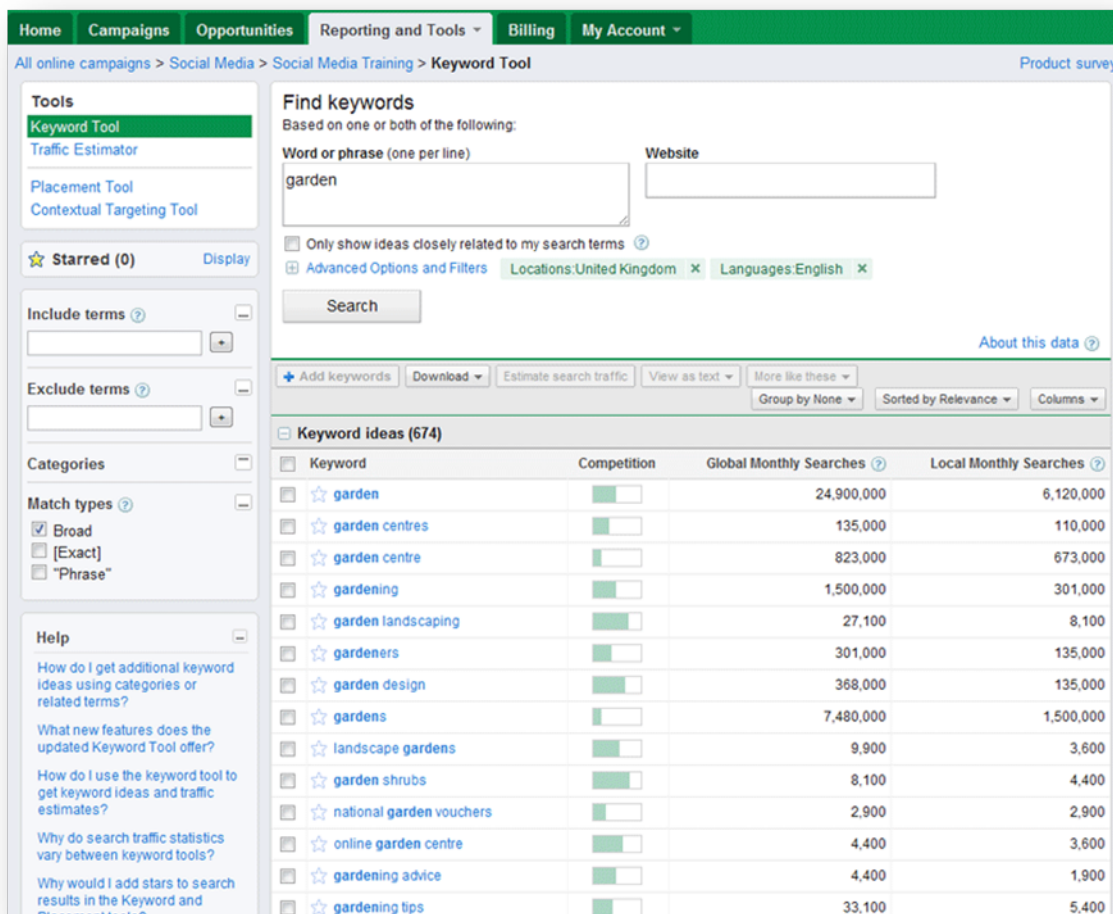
Home | Campaigns | Opportunities | Reporting and Tools | Billing | My Account

All online campaigns > Social Media > Social Media Training > Keyword Tool

Product survey

Tools
Keyword Tool
Traffic Estimator
Placement Tool
Contextual Targeting Tool

Starred (0) Display

Include terms

Exclude terms

Categories

Match types
Broad
[Exact]
"Phrase"

Help
How do I get additional keyword ideas using categories or related terms?
What new features does the updated Keyword Tool offer?
How do I use the keyword tool to get keyword ideas and traffic estimates?
Why do search traffic statistics vary between keyword tools?
Why would I add stars to search results in the Keyword and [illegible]

Find keywords
Based on one or both of the following:
Word or phrase (one per line)
garden
Website
Only show ideas closely related to my search terms
Advanced Options and Filters Locations:United Kingdom ✕ Languages:English ✕
Search

About this data

Add keywords | Download | Estimate search traffic | View as text | More like these
Group by None | Sorted by Relevance | Columns

Keyword ideas (674)

| Keyword | Competition | Global Monthly Searches | Local Monthly Searches |
|---|---|---|---|
| garden | | 24,900,000 | 6,120,000 |
| garden centres | | 135,000 | 110,000 |
| garden centre | | 823,000 | 673,000 |
| gardening | | 1,500,000 | 301,000 |
| garden landscaping | | 27,100 | 8,100 |
| gardeners | | 301,000 | 135,000 |
| garden design | | 368,000 | 135,000 |
| gardens | | 7,480,000 | 1,500,000 |
| landscape gardens | | 9,900 | 3,600 |
| garden shrubs | | 8,100 | 4,400 |
| national garden vouchers | | 2,900 | 2,900 |
| online garden centre | | 4,400 | 3,600 |
| gardening advice | | 4,400 | 1,900 |
| gardening tips | | 33,100 | 5,400 |